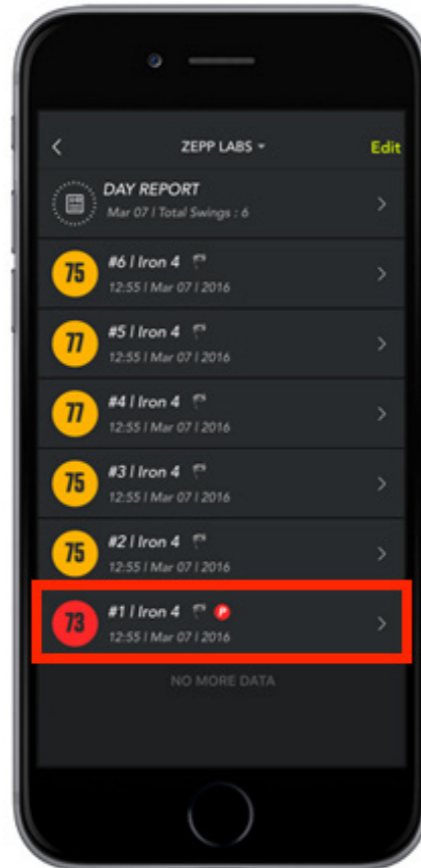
<

ZEPP LABS ▾

Edit

DAY REPORT
Mar 07 | Total Swings : 6

>

75
#6 | Iron 4
12:55 | Mar 07 | 2016

>

77
#5 | Iron 4
12:55 | Mar 07 | 2016

>

77
#4 | Iron 4
12:55 | Mar 07 | 2016

>

75
#3 | Iron 4
12:55 | Mar 07 | 2016

>

75
#2 | Iron 4
12:55 | Mar 07 | 2016

>

73
#1 | Iron 4
P
12:55 | Mar 07 | 2016

>

NO MORE DATA